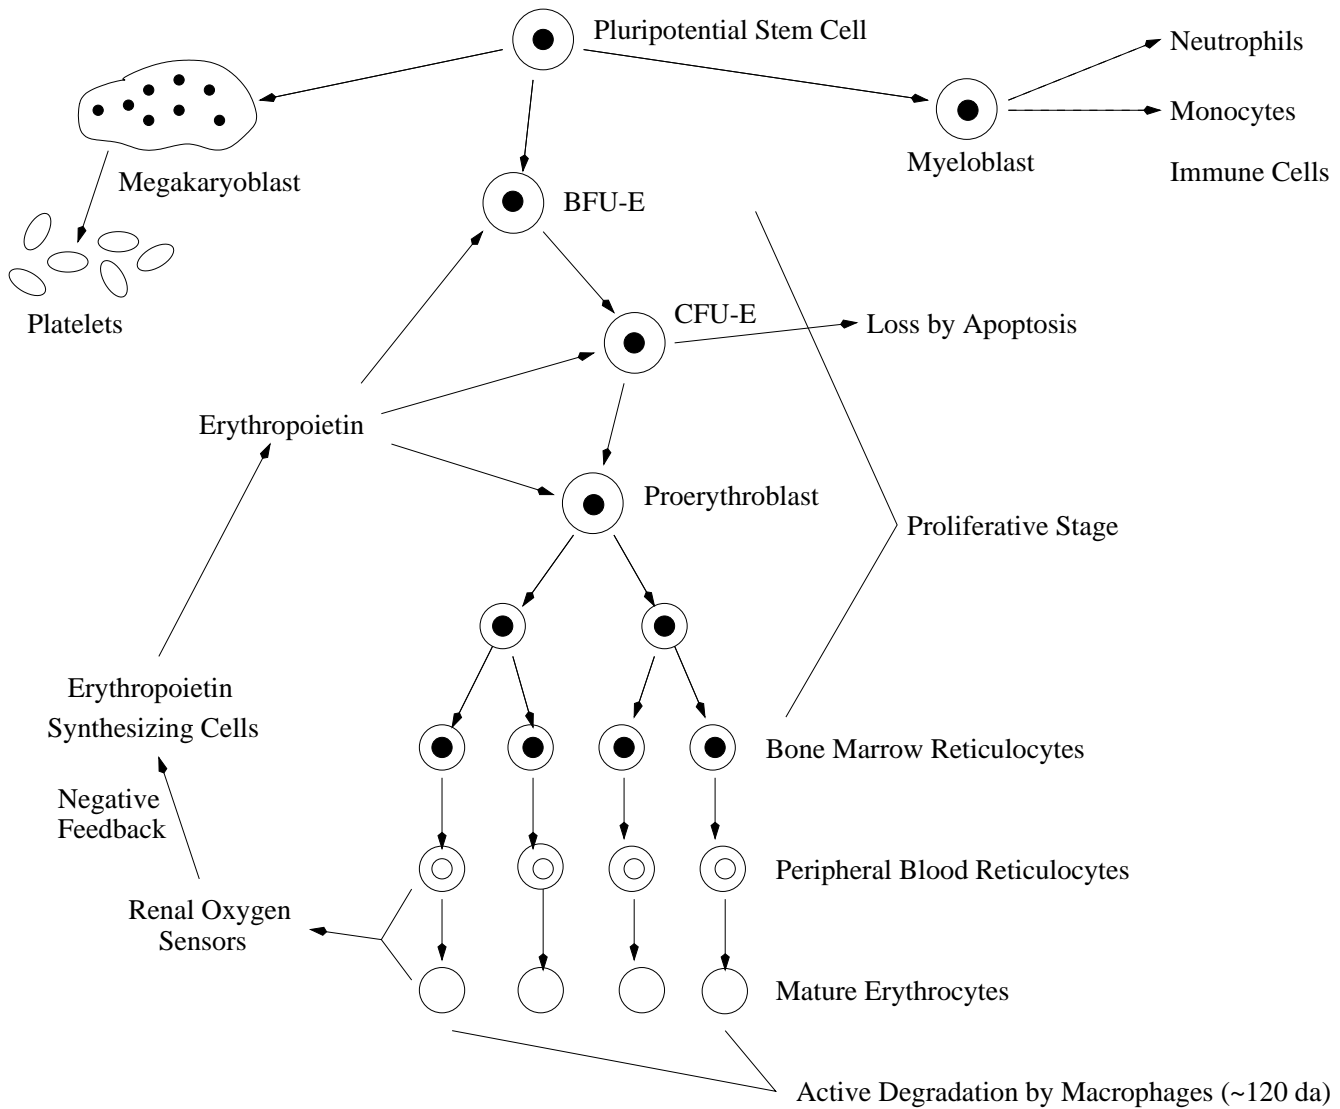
Pluripotential Stem Cell

Neutrophils

Monocytes

Immune Cells

Myeloblast

Megakaryoblast

Platelets

BFU-E

CFU-E

Loss by Apoptosis

Erythropoietin

Proerythroblast

Proliferative Stage

Erythropoietin Synthesizing Cells

Negative Feedback

Bone Marrow Reticulocytes

Peripheral Blood Reticulocytes

Renal Oxygen Sensors

Mature Erythrocytes

Active Degradation by Macrophages (~120 da)